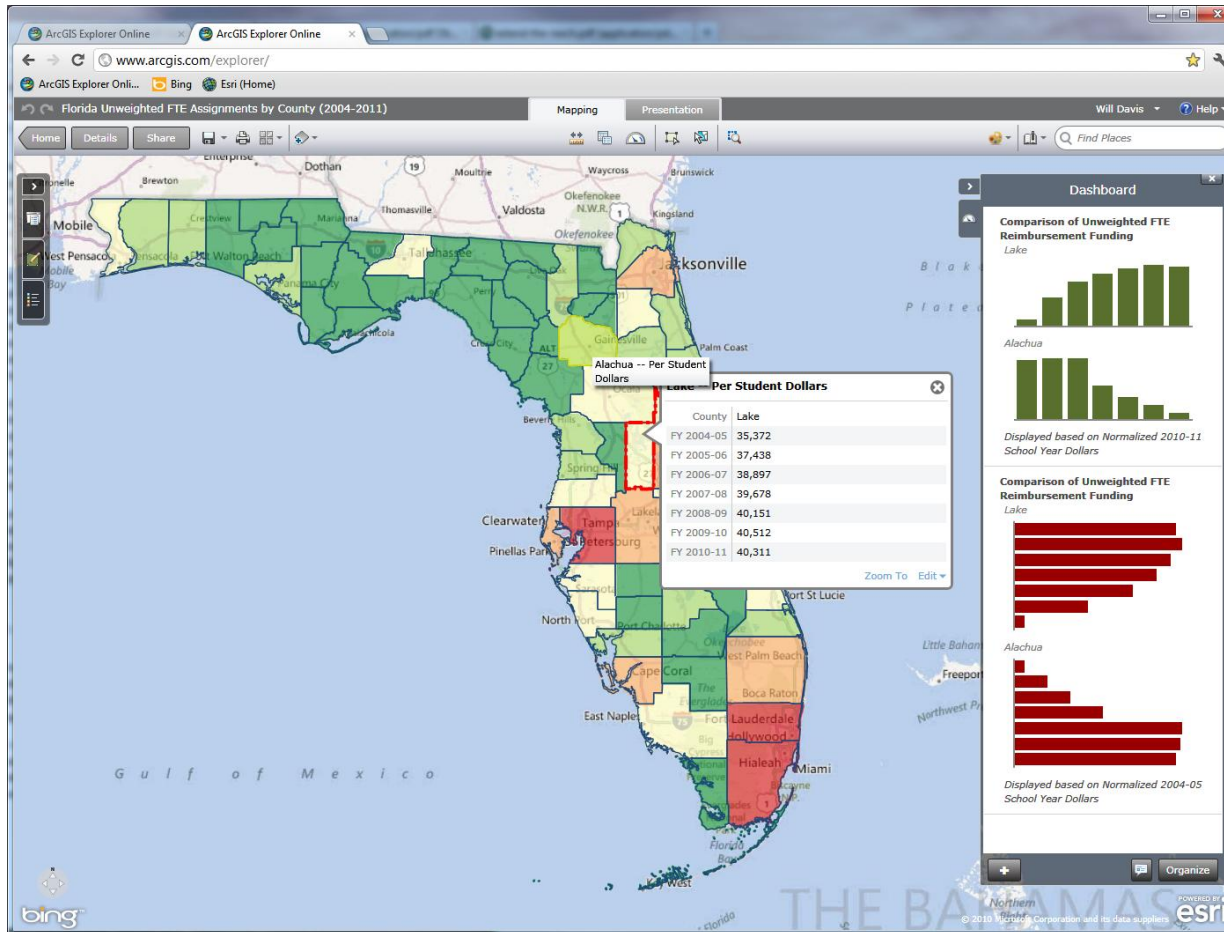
ArcGIS Explorer Online
ArcGIS Explorer Online
www.arcgis.com/explorer/
ArcGIS Explorer Onli... Bing Esri (Home)
Florida Unweighted FTE Assignments by County (2004-2011)
Mapping
Presentation
Will Davis
Help
Home
Details
Share
Find Places

Enterprise
Dothan
Brewton
Moultrie
Waycross
Brunswick
Mobile
Thomasville
Valdosta
Okefenokee N.W.R.
Kingsland
West Pensacola
Pensacola
Crestview
Walton Beach
Tallahassee
Okefenokee
Jacksonville
Panama City
Gainesville
Palm Coast
Alachua -- Per Student Dollars
Lake -- Per Student Dollars

| County | Lake |
|---|---|
| FY 2004-05 | 35,372 |
| FY 2005-06 | 37,438 |
| FY 2006-07 | 38,897 |
| FY 2007-08 | 39,678 |
| FY 2008-09 | 40,151 |
| FY 2009-10 | 40,512 |
| FY 2010-11 | 40,311 |

Zoom To
Edit
Clearwater
Tampa
Petersburg
Pinellas Park
Spring Hill
Lakeland
North Port
Port Charlotte
Port St Lucie
Cape Coral
West Palm Beach
Boca Raton
East Naples
Fort
Lauderdale
Hollywood
Hialeah
Miami
Key West
Little Bahama
Freeport
Northwest Providence
G u l f o f M e x i c o
B l a k e
P l a t e a u
THE BAHAMAS
bing
© 2010 Microsoft Corporation and its data suppliers
POWERED BY esri

Dashboard
Comparison of Unweighted FTE Reimbursement Funding
Lake
Alachua
Displayed based on Normalized 2010-11 School Year Dollars
Comparison of Unweighted FTE Reimbursement Funding
Lake
Alachua
Displayed based on Normalized 2004-05 School Year Dollars
Organize